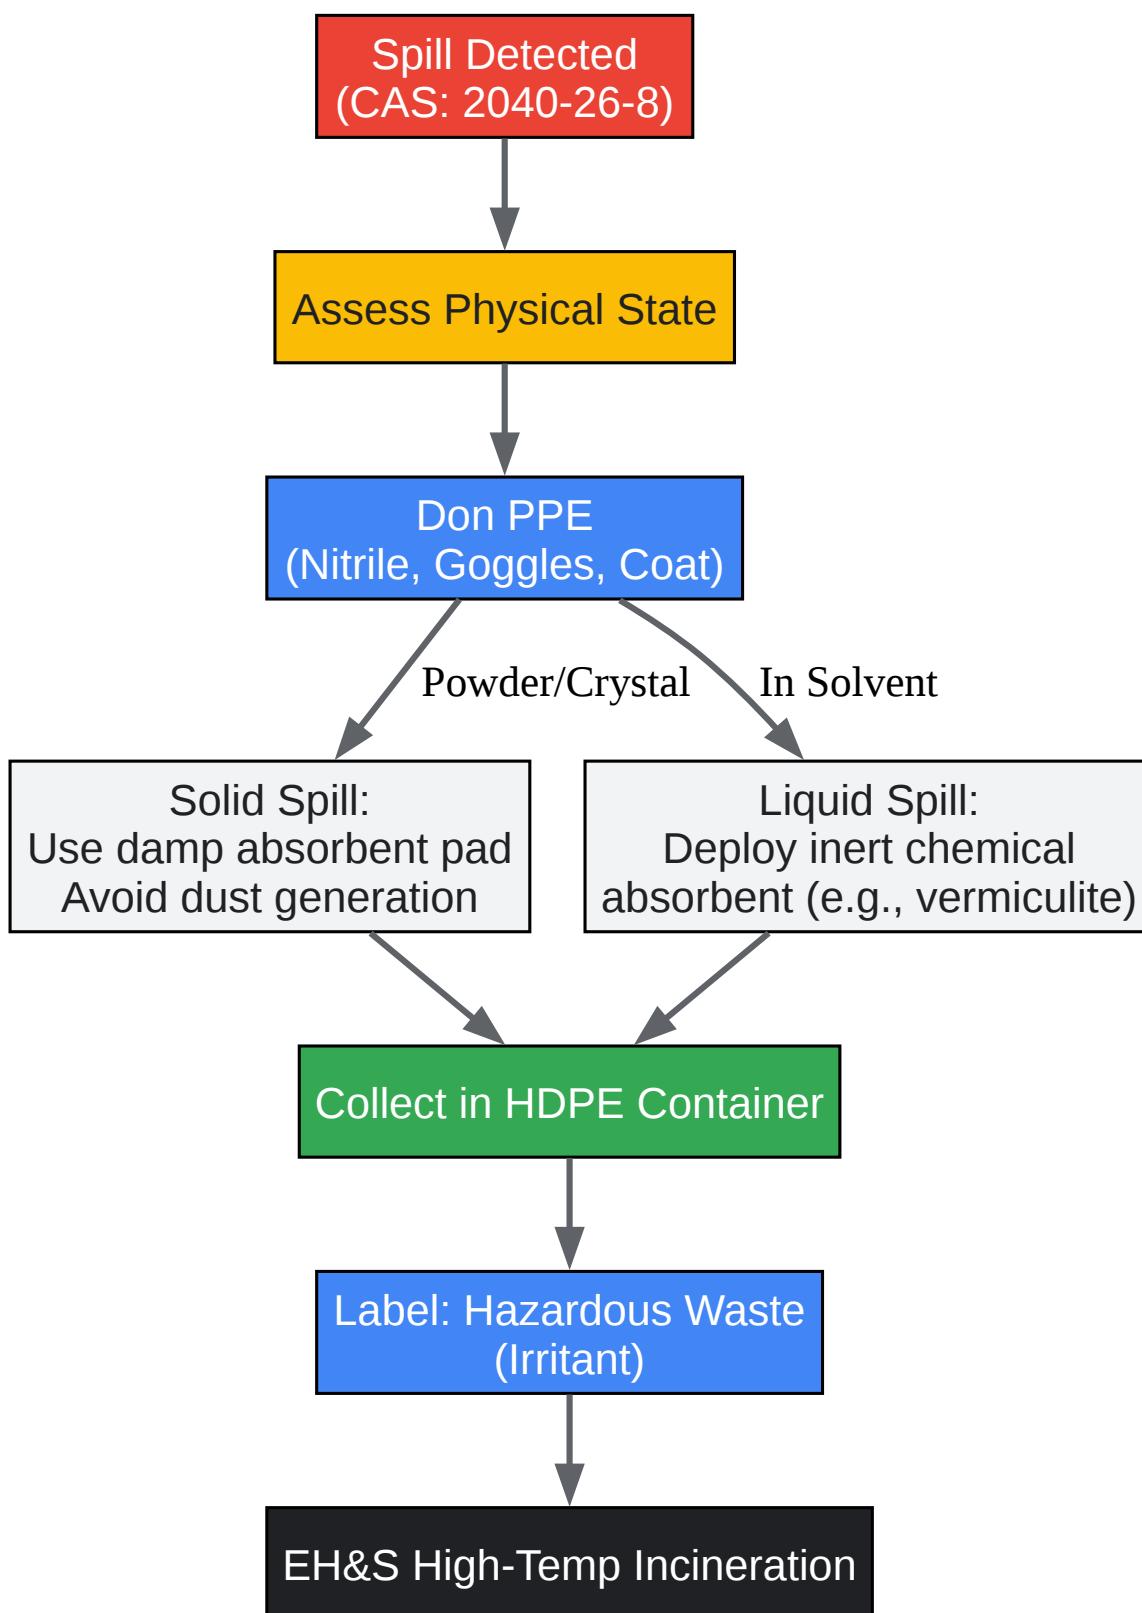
Spill Detected
(CAS: 2040-26-8)

Assess Physical State

Don PPE
(Nitrile, Goggles, Coat)

Powder/Crystal

In Solvent

Solid Spill:
Use damp absorbent pad
Avoid dust generation

Liquid Spill:
Deploy inert chemical absorbent (e.g., vermiculite)

Collect in HDPE Container

Label: Hazardous Waste
(Irritant)

EH&S High-Temp Incineration